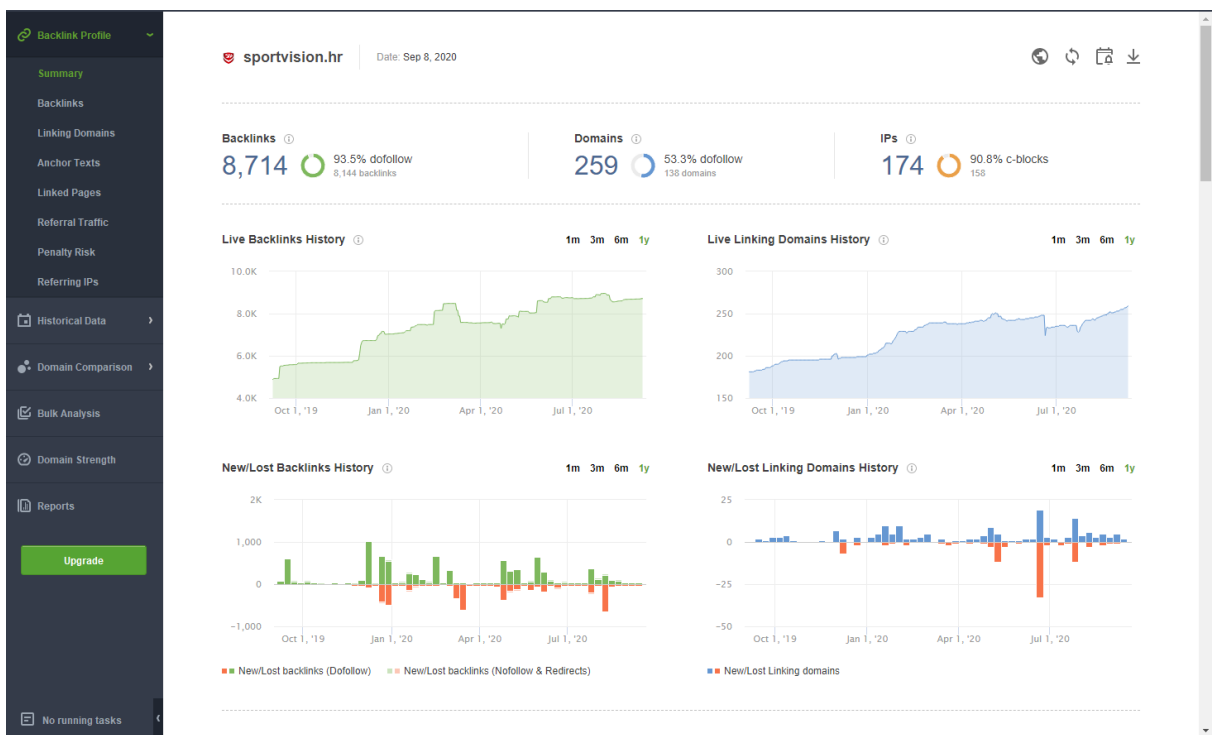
Backlink Profile

Summary

Backlinks

Linking Domains

Anchor Texts

Linked Pages

Referral Traffic

Penalty Risk

Referring IPs

Historical Data

Domain Comparison

Bulk Analysis

Domain Strength

Reports

Upgrade

No running tasks

sportvision.hr

Date: Sep 8, 2020

Backlinks

8,714

93.5% dofollow
8,144 backlinks

Domains

259

53.3% dofollow
138 domains

IPs

174

90.8% c-blocks
158

Live Backlinks History

1m 3m 6m 1y

10.0K
8.0K
6.0K
4.0K

Oct 1, '19 Jan 1, '20 Apr 1, '20 Jul 1, '20

Live Linking Domains History

1m 3m 6m 1y

300
250
200
150

Oct 1, '19 Jan 1, '20 Apr 1, '20 Jul 1, '20

New/Lost Backlinks History

1m 3m 6m 1y

2K
1,000
0
−1,000

Oct 1, '19 Jan 1, '20 Apr 1, '20 Jul 1, '20

New/Lost backlinks (Dofollow) New/Lost backlinks (Nofollow & Redirects)

New/Lost Linking Domains History

1m 3m 6m 1y

25
0
−25
−50

Oct 1, '19 Jan 1, '20 Apr 1, '20 Jul 1, '20

New/Lost Linking domains